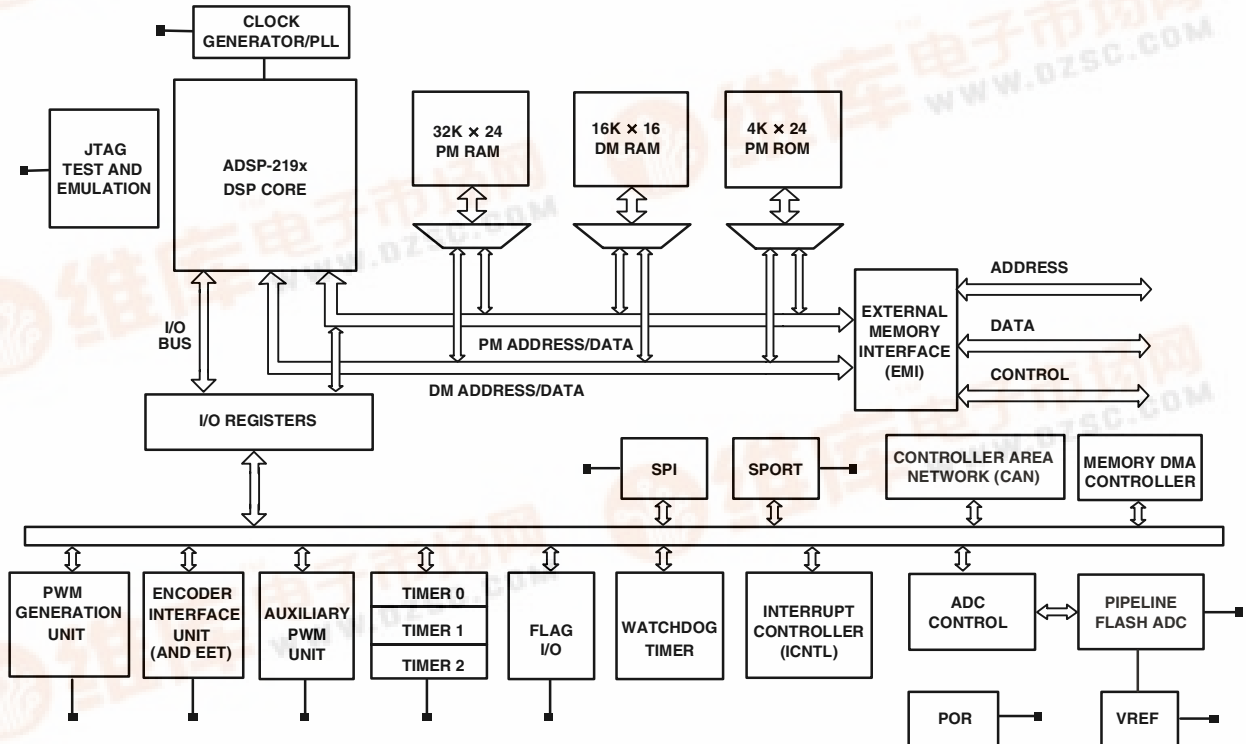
CLOCK GENERATOR/PLL

JTAG TEST AND EMULATION

ADSP-219x DSP CORE

32K × 24 PM RAM

16K × 16 DM RAM

4K × 24 PM ROM

ADDRESS

DATA

CONTROL

EXTERNAL MEMORY INTERFACE (EMI)

I/O BUS

PM ADDRESS/DATA

DM ADDRESS/DATA

I/O REGISTERS

SPI

SPORT

CONTROLLER AREA NETWORK (CAN)

MEMORY DMA CONTROLLER

PWM GENERATION UNIT

ENCODER INTERFACE UNIT (AND EET)

AUXILIARY PWM UNIT

TIMER 0

TIMER 1

TIMER 2

FLAG I/O

WATCHDOG TIMER

INTERRUPT CONTROLLER (ICNTL)

ADC CONTROL

PIPELINE FLASH ADC

POR

VREF

维库电子市场网 WWW.DZSC.COM